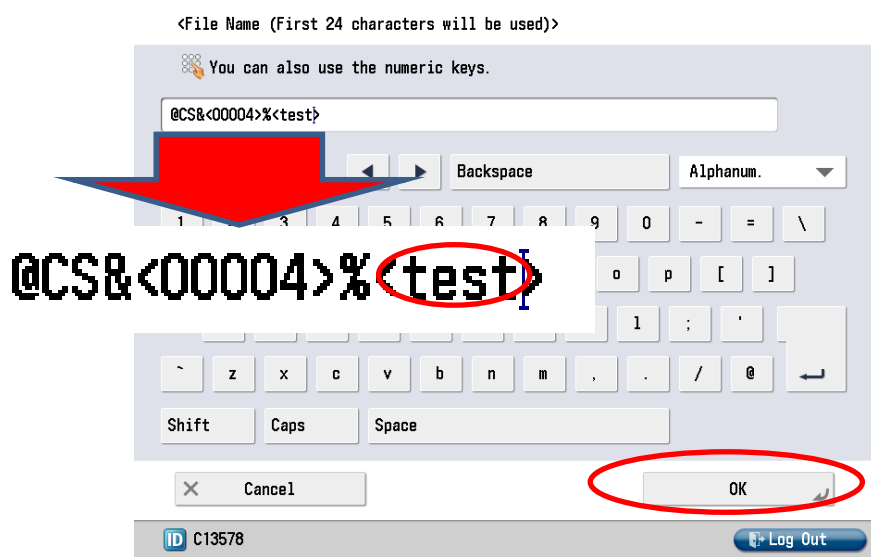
<File Name (First 24 characters will be used)>

You can also use the numeric keys.

@CS&<00004>%<test>

◀ ▶ Backspace Alphanum.

1 3 4 5 6 7 8 9 0 - = \

@CS&<00004>%<test>

o p [ ]

l ; '

` z x c v b n m , . / @

Shift Caps Space

Cancel

OK

C13578

Log Out